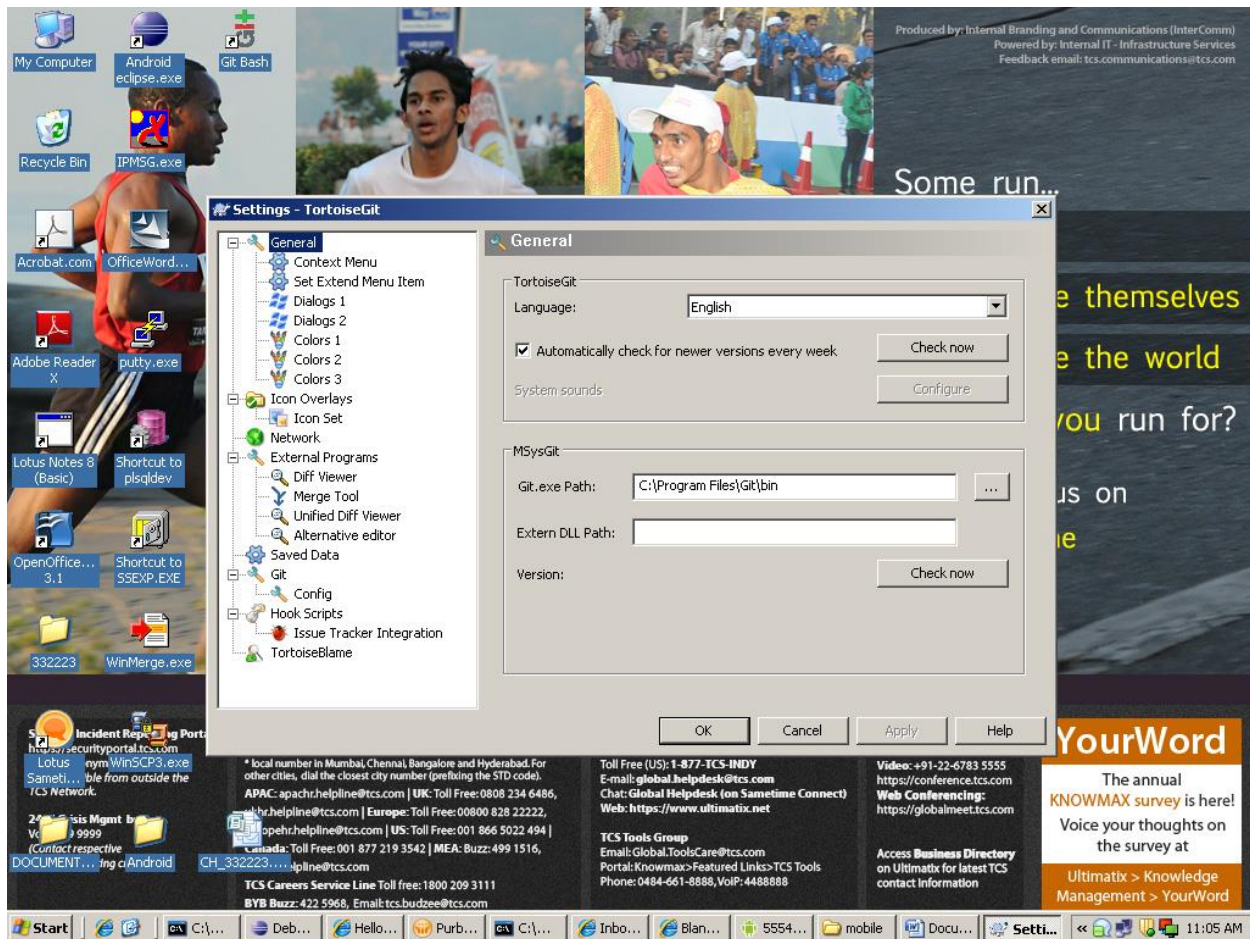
My Computer
Android eclipse.exe
Git Bash
Recycle Bin
IPMSG.exe
Acrobat.com
OfficeWord...
Adobe Reader X
putty.exe
Lotus Notes 8 (Basic)
Shortcut to plsqldev
OpenOffice... 3.1
Shortcut to SSEXP.EXE
332223
WinMerge.exe
Lotus Sameti...
WinSCP3.exe
DOCUMENT...
Android
CH_332223....

Produced by: Internal Branding and Communications (InterComm)
Powered by: Internal IT - Infrastructure Services
Feedback email: tcs.communications@tcs.com

Some run...
e themselves
e the world
you run for?
us on
ie

Settings - TortoiseGit

General
Context Menu
Set Extend Menu Item
Dialogs 1
Dialogs 2
Colors 1
Colors 2
Colors 3
Icon Overlays
Icon Set
Network
External Programs
Diff Viewer
Merge Tool
Unified Diff Viewer
Alternative editor
Saved Data
Git
Config
Hook Scripts
Issue Tracker Integration
TortoiseBlame

General
TortoiseGit
Language: English
Automatically check for newer versions every week
Check now
System sounds
Configure
MSysGit
Git.exe Path: C:\Program Files\Git\bin
...
Extern DLL Path:
Version:
Check now
OK
Cancel
Apply
Help

Incident Rep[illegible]g Portal
https://securityportal.tcs.com
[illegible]nym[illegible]ble from outside the TCS Network.
24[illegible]isis Mgmt b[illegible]
V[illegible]9999
(Contact respective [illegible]ing c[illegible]

* local number in Mumbai, Chennai, Bangalore and Hyderabad. For other cities, dial the closest city number (prefixing the STD code).
APAC: apachr.helpline@tcs.com | UK: Toll Free:0808 234 6486, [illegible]hr.helpline@tcs.com | Europe: Toll Free: 00800 828 22222, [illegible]opehr.helpline@tcs.com | US: Toll Free: 001 866 5022 494 | Canada: Toll Free: 001 877 219 3542 | MEA: Buzz: 499 1516, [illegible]lpline@tcs.com
TCS Careers Service Line Toll free: 1800 209 3111
BYB Buzz: 422 5968, Email: tcs.budzee@tcs.com

Toll Free (US): 1-877-TCS-INDY
E-mail: global.helpdesk@tcs.com
Chat: Global Helpdesk (on Sametime Connect)
Web: https://www.ultimatix.net
TCS Tools Group
Email: Global.ToolsCare@tcs.com
Portal: Knowmax>Featured Links>TCS Tools
Phone: 0484-661-8888, VoIP: 4488888

Video: +91-22-6783 5555
https://conference.tcs.com
Web Conferencing:
https://globalmeet.tcs.com
Access Business Directory on Ultimatix for latest TCS contact information

YourWord
The annual KNOWMAX survey is here!
Voice your thoughts on the survey at
Ultimatix > Knowledge Management > YourWord

Start
C:\...
Deb...
Hello...
Purb...
C:\...
Inbo...
Blan...
5554...
mobile
Docu...
Setti...
11:05 AM